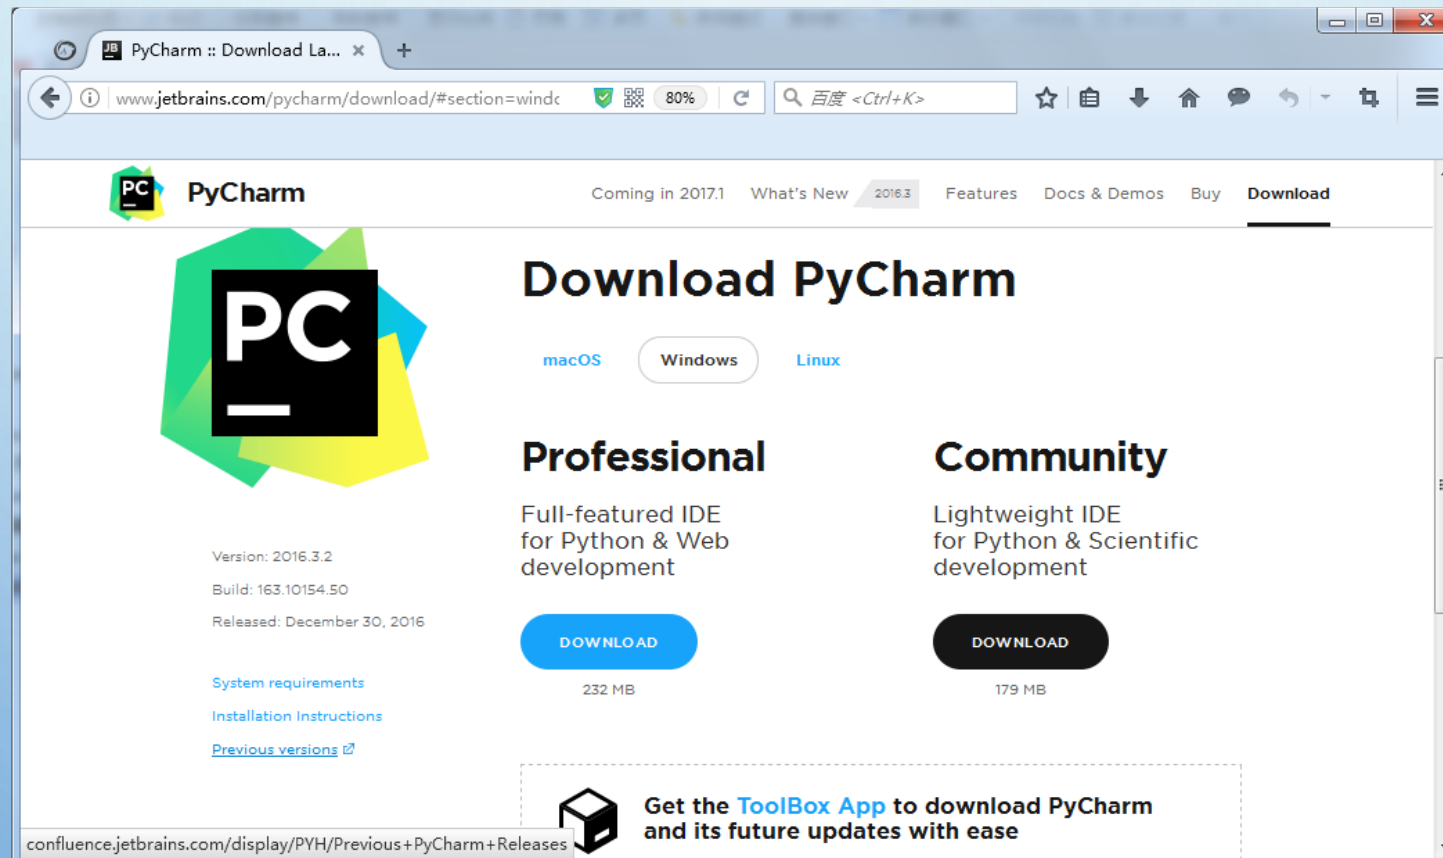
JB PyCharm :: Download La... ×

www.jetbrains.com/pycharm/download/#section=windc

80%

百度 <Ctrl+K>

PC

PyCharm

Coming in 2017.1 What's New 2016.3 Features Docs & Demos Buy Download

PC

Download PyCharm

macOS Windows Linux

Professional

Full-featured IDE for Python & Web development

DOWNLOAD

232 MB

Community

Lightweight IDE for Python & Scientific development

DOWNLOAD

179 MB

Version: 2016.3.2

Build: 163.10154.50

Released: December 30, 2016

System requirements

Installation Instructions

Previous versions

Get the ToolBox App to download PyCharm and its future updates with ease

confluence.jetbrains.com/display/PYH/Previous+PyCharm+Releases